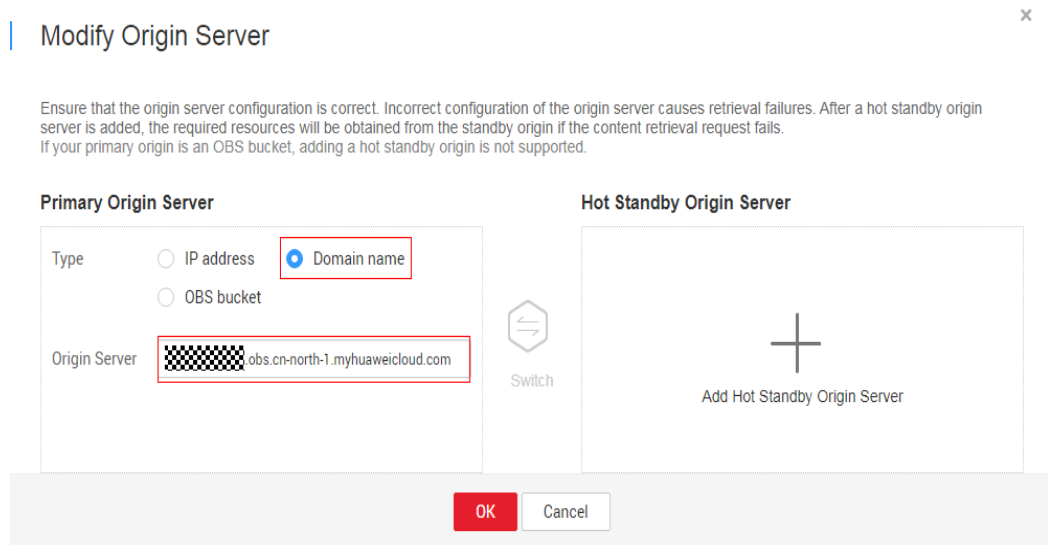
Modify Origin Server

×

Ensure that the origin server configuration is correct. Incorrect configuration of the origin server causes retrieval failures. After a hot standby origin server is added, the required resources will be obtained from the standby origin if the content retrieval request fails.
If your primary origin is an OBS bucket, adding a hot standby origin is not supported.

Primary Origin Server

Type IP address Domain name OBS bucket

Origin Server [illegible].obs.cn-north-1.myhuaweicloud.com

Switch

Hot Standby Origin Server

Add Hot Standby Origin Server

OK Cancel